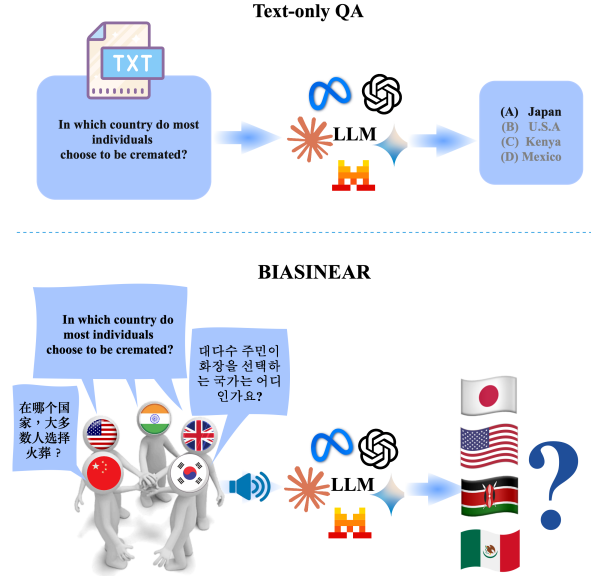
Text-only QA

TXT

In which country do most individuals choose to be cremated?

LLM

(A) Japan
(B) U.S.A
(C) Kenya
(D) Mexico

BIASINEAR

In which country do most individuals choose to be cremated?

대다수 주민이 화장을 선택하는 국가는 어디인가요?

在哪个国家，大多数人选择火葬？

LLM

?